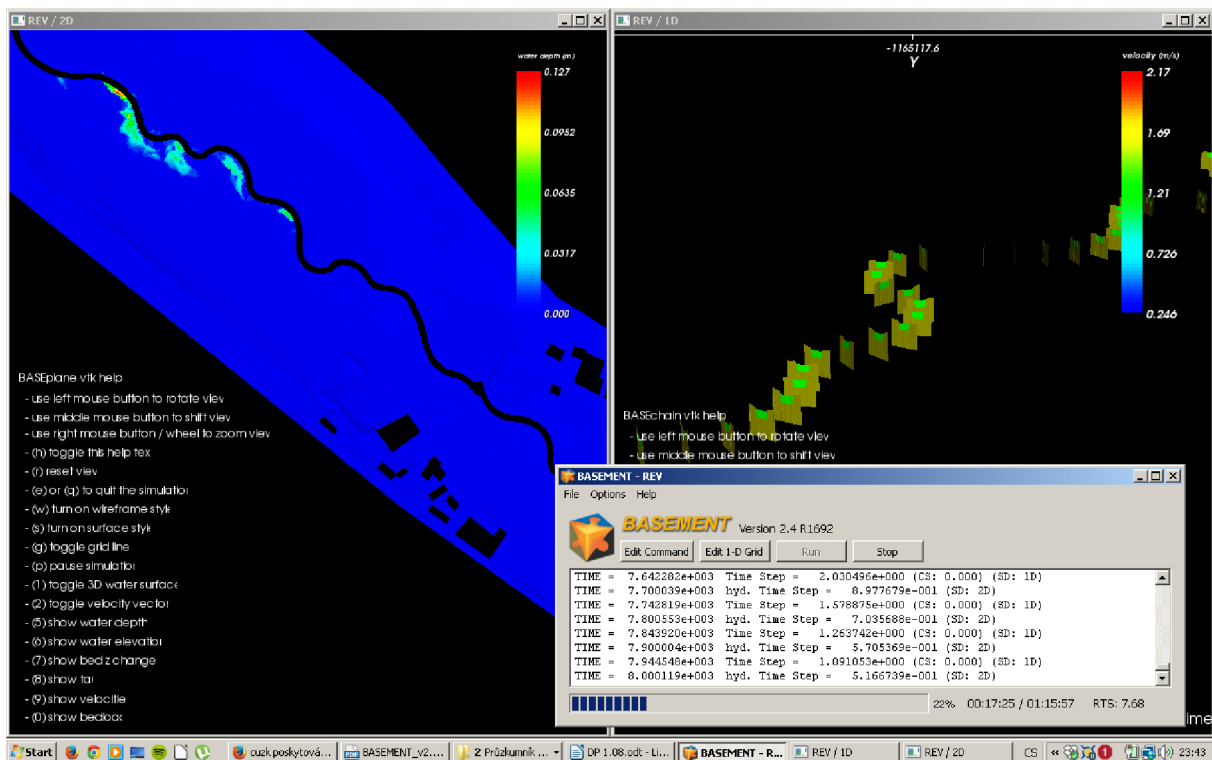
REV / 2D

water depth (m)
0.127
0.0952
0.0635
0.0317
0.000

BASEplane vtk help
- use left mouse button to rotate viev
- use middle mouse button to shift viev
- use right mouse button / wheel to zoom viev
- (h) toggle this help tex
- (r) reset viev
- (e) or (q) to quit the simulatio
- (w) turn on wireframe styl
- (s) turn on surface styl
- (g) toggle grid line
- (p) pause simulatio
- (1) toggle 3D water surface
- (2) toggle velocity vecto
- (5) show water depth
- (6) show water elevatio
- (7) show bed z change
- (8) show ta
- (9) show velocitie
- (0) show bedloa

REV / 1D

-1165117.6
Y

velocity (m/s)
2.17
1.69
1.21
0.726
0.246

BASEchain vtk help
- use left mouse button to rotate viev
- use middle mouse button to shift viev

BASEMENT - REV
File Options Help
BASEMENT Version 2.4 R1692
Edit Command | Edit 1-D Grid | Run | Stop

TIME = 7.642282e+003 Time Step = 2.030496e+000 (CS: 0.000) (SD: 1D)
TIME = 7.700039e+003 hyd. Time Step = 8.977679e-001 (SD: 2D)
TIME = 7.742819e+003 Time Step = 1.578875e+000 (CS: 0.000) (SD: 1D)
TIME = 7.800553e+003 hyd. Time Step = 7.035688e-001 (SD: 2D)
TIME = 7.843920e+003 Time Step = 1.263742e+000 (CS: 0.000) (SD: 1D)
TIME = 7.900004e+003 hyd. Time Step = 5.705369e-001 (SD: 2D)
TIME = 7.944548e+003 Time Step = 1.091053e+000 (CS: 0.000) (SD: 1D)
TIME = 8.000119e+003 hyd. Time Step = 5.166739e-001 (SD: 2D)

22% 00:17:25 / 01:15:57 RTS: 7.68

ime

Start | cuzk poskytová... | BASEMENT_v2.... | 2 Průzkumník ... | DP 1.08.odt - Li... | BASEMENT - R... | REV / 1D | REV / 2D | CS | 23:43